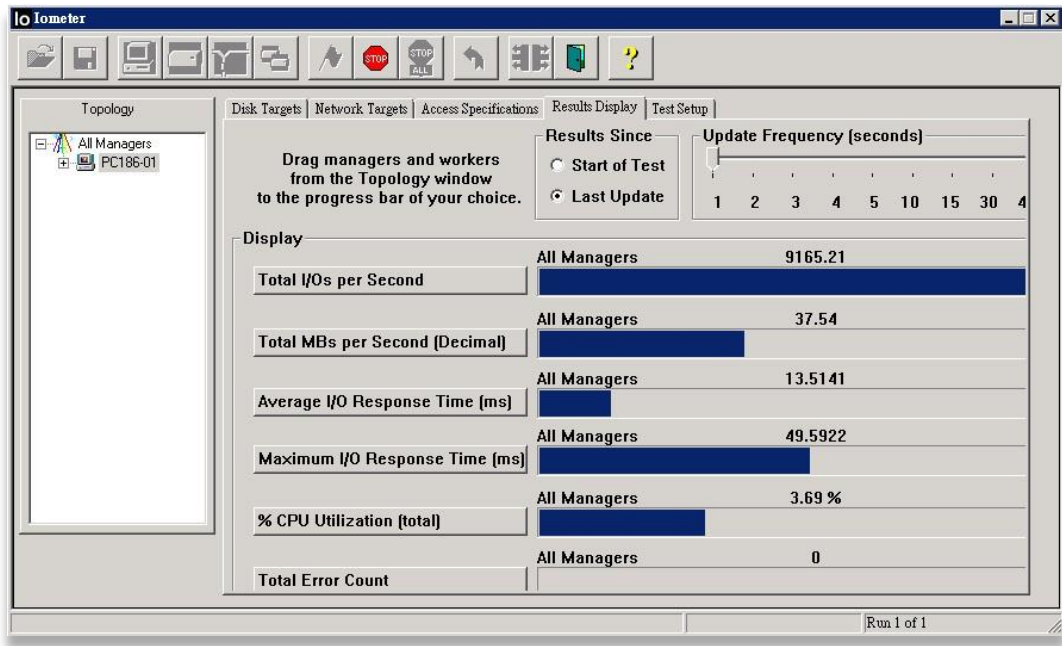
Io Iometer

STOP

STOP ALL

?

Topology

All Managers
PC186-01

Disk Targets | Network Targets | Access Specifications | Results Display | Test Setup

Drag managers and workers from the Topology window to the progress bar of your choice.

Results Since
Start of Test
Last Update

Update Frequency (seconds)
1 2 3 4 5 10 15 30 4

Display

Total I/Os per Second
All Managers 9165.21

Total MBs per Second (Decimal)
All Managers 37.54

Average I/O Response Time (ms)
All Managers 13.5141

Maximum I/O Response Time (ms)
All Managers 49.5922

% CPU Utilization (total)
All Managers 3.69 %

Total Error Count
All Managers 0

Run 1 of 1